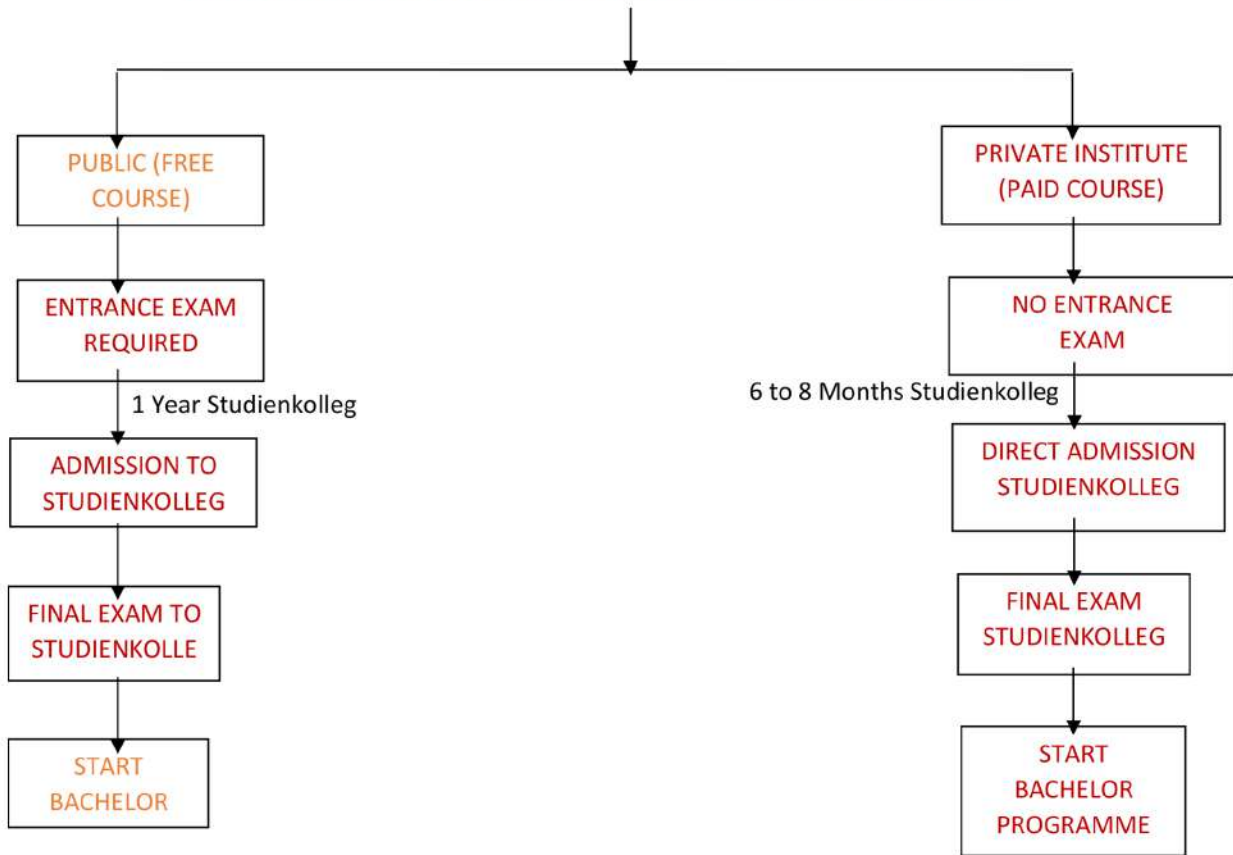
PUBLIC (FREE COURSE)

ENTRANCE EXAM REQUIRED

1 Year Studienkolleg

ADMISSION TO STUDIENKOLLEG

FINAL EXAM TO STUDIENKOLLE

START BACHELOR

PRIVATE INSTITUTE (PAID COURSE)

NO ENTRANCE EXAM

6 to 8 Months Studienkolleg

DIRECT ADMISSION STUDIENKOLLEG

FINAL EXAM STUDIENKOLLEG

START BACHELOR PROGRAMME